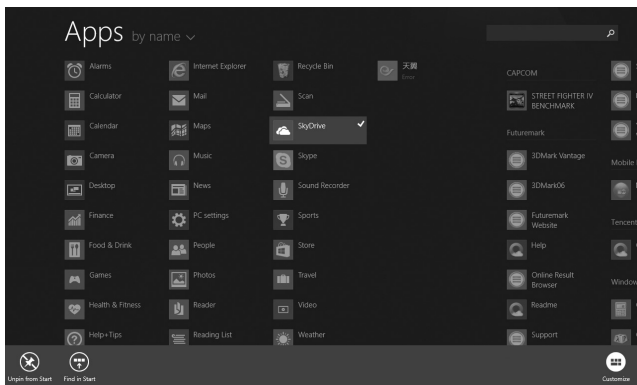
Apps by name

Alarms
Calculator
Calendar
Camera
Desktop
Finance
Food & Drink
Games
Health & Fitness
Help+Tips

Internet Explorer
Mail
Maps
Music
News
PC settings
People
Photos
Reader
Reading List

Recycle Bin
Scan
SkyDrive
Skype
Sound Recorder
Sports
Store
Travel
Video
Weather

天翼
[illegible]

CAPCOM
STREET FIGHTER IV BENCHMARK
Futuremark
3DMark Vantage
3DMark06
Futuremark Website
Help
Online Result Browser
Readme
Support

Mobile
Tencent
Window

Unpin from Start
Find in Start
Customize